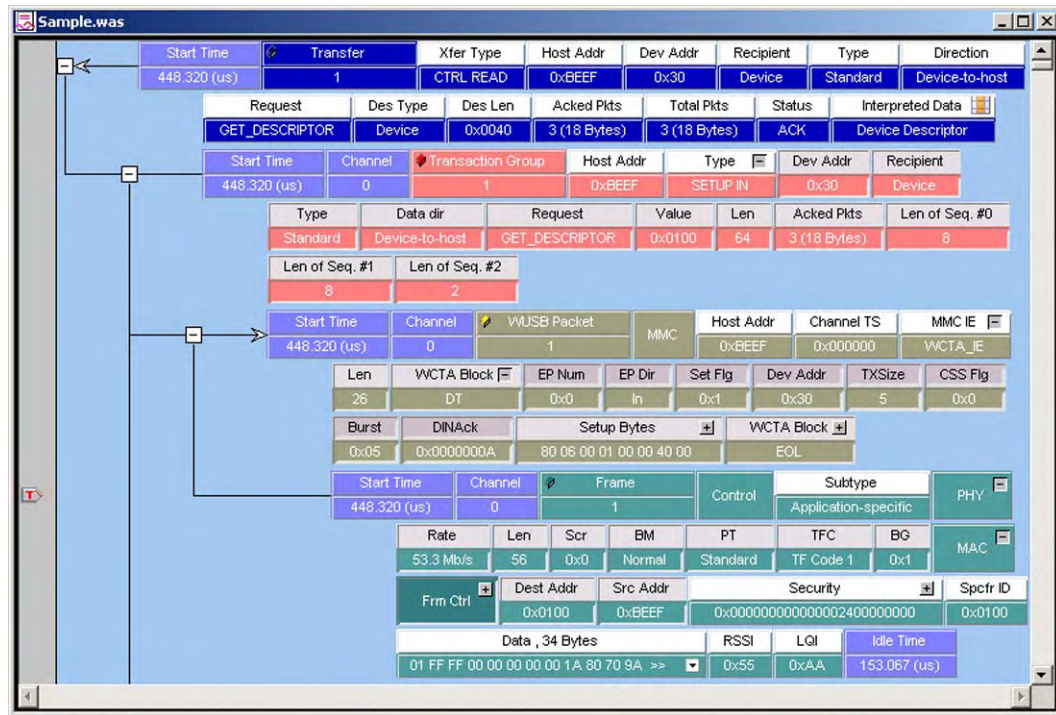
Sample.was

| Start Time | Transfer | Xfer Type | Host Addr | Dev Addr | Recipient | Type | Direction |
|---|---|---|---|---|---|---|---|
| 448.320 (us) | 1 | CTRL READ | 0xBEEF | 0x30 | Device | Standard | Device-to-host |

| Request | Des Type | Des Len | Acked Pkts | Total Pkts | Status | Interpreted Data |
|---|---|---|---|---|---|---|
| GET_DESCRIPTOR | Device | 0x0040 | 3 (18 Bytes) | 3 (18 Bytes) | ACK | Device Descriptor |

| Start Time | Channel | Transaction Group | Host Addr | Type | Dev Addr | Recipient |
|---|---|---|---|---|---|---|
| 448.320 (us) | 0 | 1 | 0xBEEF | SETUP IN | 0x30 | Device |

| Type | Data dir | Request | Value | Len | Acked Pkts | Len of Seq. #0 |
|---|---|---|---|---|---|---|
| Standard | Device-to-host | GET_DESCRIPTOR | 0x0100 | 64 | 3 (18 Bytes) | 8 |

| Len of Seq. #1 | Len of Seq. #2 |
|---|---|
| 8 | 2 |

| Start Time | Channel | WUSB Packet | MMC | Host Addr | Channel TS | MMC IE |
|---|---|---|---|---|---|---|
| 448.320 (us) | 0 | 1 | | 0xBEEF | 0x000000 | WCTA_IE |

| Len | WCTA Block | EP Num | EP Dir | Set Flg | Dev Addr | TXSize | CSS Flg |
|---|---|---|---|---|---|---|---|
| 26 | DT | 0x0 | In | 0x1 | 0x30 | 5 | 0x0 |

| Burst | DINAck | Setup Bytes | WCTA Block |
|---|---|---|---|
| 0x05 | 0x0000000A | 80 06 00 01 00 00 40 00 | EOL |

| Start Time | Channel | Frame | Control | Subtype | PHY |
|---|---|---|---|---|---|
| 448.320 (us) | 0 | 1 | | Application-specific | |

| Rate | Len | Scr | BM | PT | TFC | BG | MAC |
|---|---|---|---|---|---|---|---|
| 53.3 Mb/s | 56 | 0x0 | Normal | Standard | TF Code 1 | 0x1 | |

| Frm Ctrl | Dest Addr | Src Addr | Security | Spcfr ID |
|---|---|---|---|---|
| | 0x0100 | 0xBEEF | 0x000000000000002400000000 | 0x0100 |

| Data , 34 Bytes | RSSI | LQI | Idle Time |
|---|---|---|---|
| 01 FF FF 00 00 00 00 00 1A 80 70 9A >> | 0x55 | 0xAA | 153.067 (us) |